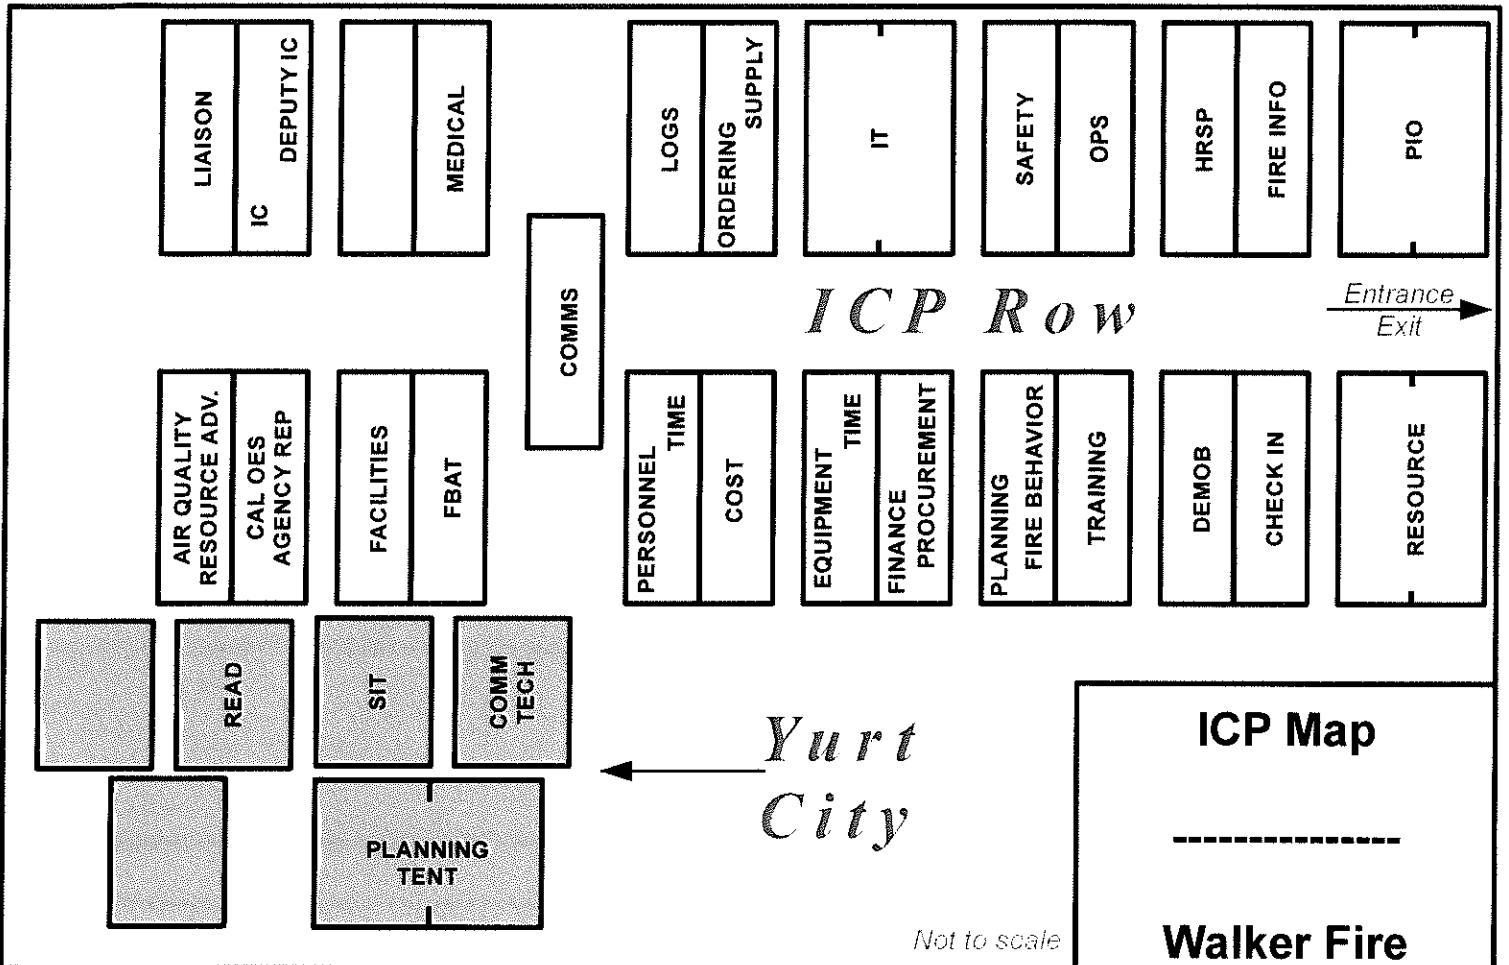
LIAISON
IC
DEPUTY IC
MEDICAL
LOGS
ORDERING
SUPPLY
IT
SAFETY
OPS
HRSP
FIRE INFO
PIO
COMMS
ICP Row
Entrance
Exit
AIR QUALITY
RESOURCE ADV.
CAL OES
AGENCY REP
FACILITIES
FBAT
PERSONNEL
TIME
COST
EQUIPMENT
TIME
FINANCE
PROCUREMENT
PLANNING
FIRE BEHAVIOR
TRAINING
DEMOB
CHECK IN
RESOURCE
READ
SIT
COMM
TECH
Yurt
City
PLANNING
TENT
ICP Map
---------------
Walker Fire
Not to scale